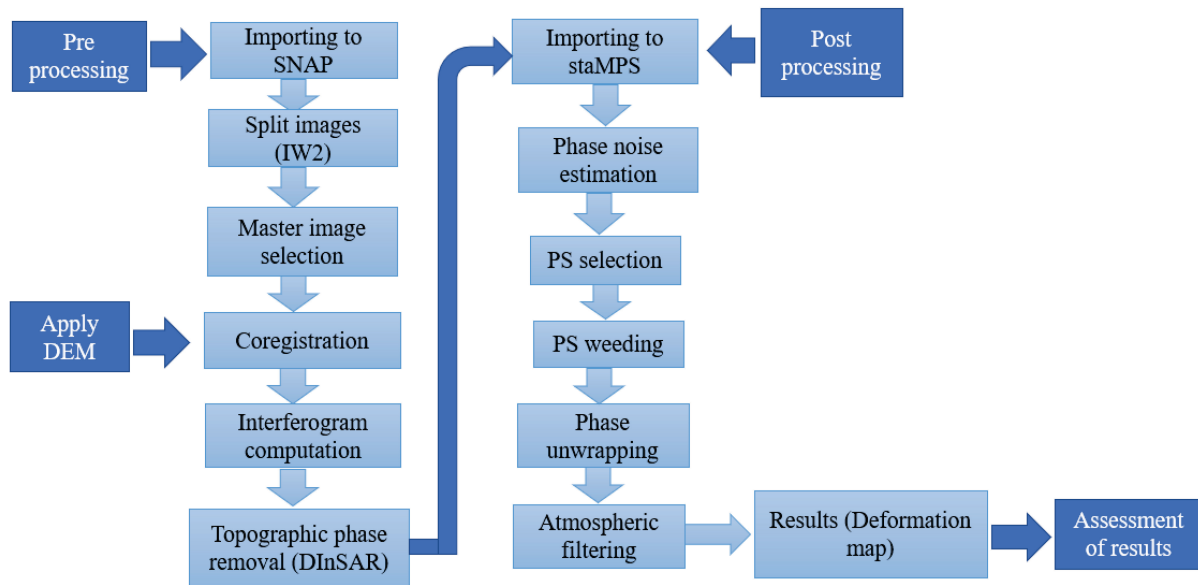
Pre processing

Importing to SNAP

Split images (IW2)

Master image selection

Apply DEM

Coregistration

Interferogram computation

Topographic phase removal (DInSAR)

Importing to staMPS

Post processing

Phase noise estimation

PS selection

PS weeding

Phase unwrapping

Atmospheric filtering

Results (Deformation map)

Assessment of results